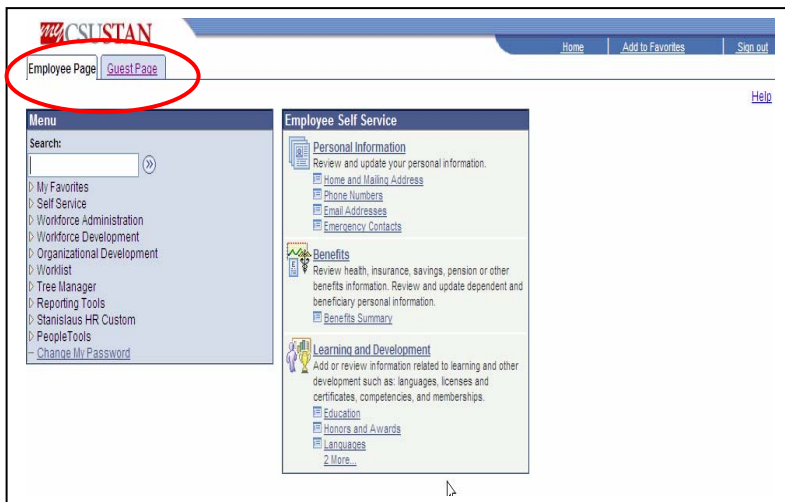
myCSUSTAN

Home | Add to Favorites | Sign out

Employee Page Guest Page

Help

Menu
Search:
My Favorites
Self Service
Workforce Administration
Workforce Development
Organizational Development
Worklist
Tree Manager
Reporting Tools
Stanislaus HR Custom
PeopleTools
Change My Password

Employee Self Service

Personal Information
Review and update your personal information.
Home and Mailing Address
Phone Numbers
Email Addresses
Emergency Contacts

Benefits
Review health, insurance, savings, pension or other benefits information. Review and update dependent and beneficiary personal information.
Benefits Summary

Learning and Development
Add or review information related to learning and other development such as: languages, licenses and certificates, competencies, and memberships.
Education
Honors and Awards
Languages
2 More...